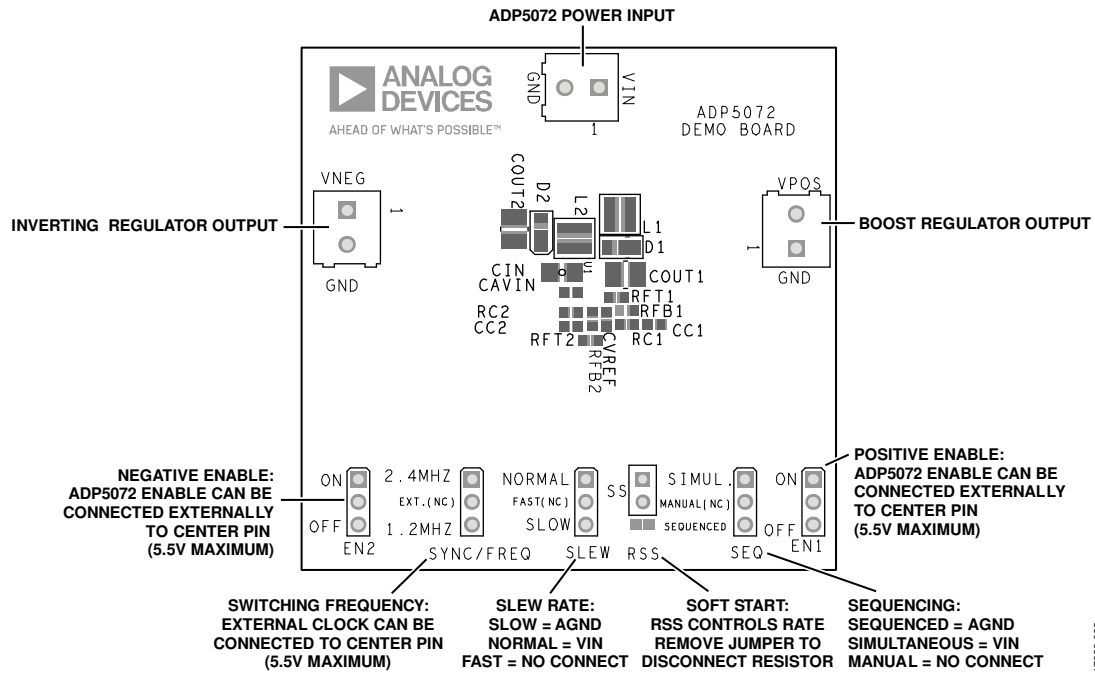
ADP5072 POWER INPUT

ANALOG DEVICES
AHEAD OF WHAT'S POSSIBLE™

GND VIN
1

ADP5072
DEMO BOARD

VNEG
1
GND

INVERTING REGULATOR OUTPUT

COUT2
D2
L2
L1
D1
U1
CIN
CAVIN
COUT1
RFT1
RFB1
RC2
CC2
RFT2
CVREF
RFB2
RC1
CC1

VPOS
1
GND

BOOST REGULATOR OUTPUT

NEGATIVE ENABLE:
ADP5072 ENABLE CAN BE CONNECTED EXTERNALLY TO CENTER PIN
(5.5V MAXIMUM)

ON
OFF
EN2

2.4MHZ
EXT.(NC)
1.2MHZ

NORMAL
FAST(NC)
SLOW

SS

SIMUL.
MANUAL(NC)
SEQUENCED

ON
OFF
EN1

POSITIVE ENABLE:
ADP5072 ENABLE CAN BE CONNECTED EXTERNALLY TO CENTER PIN
(5.5V MAXIMUM)

SYNC/FREQ
SLEW
RSS
SEQ

SWITCHING FREQUENCY:
EXTERNAL CLOCK CAN BE CONNECTED TO CENTER PIN
(5.5V MAXIMUM)

SLEW RATE:
SLOW = AGND
NORMAL = VIN
FAST = NO CONNECT

SOFT START:
RSS CONTROLS RATE
REMOVE JUMPER TO DISCONNECT RESISTOR

SEQUENCING:
SEQUENCED = AGND
SIMULTANEOUS = VIN
MANUAL = NO CONNECT